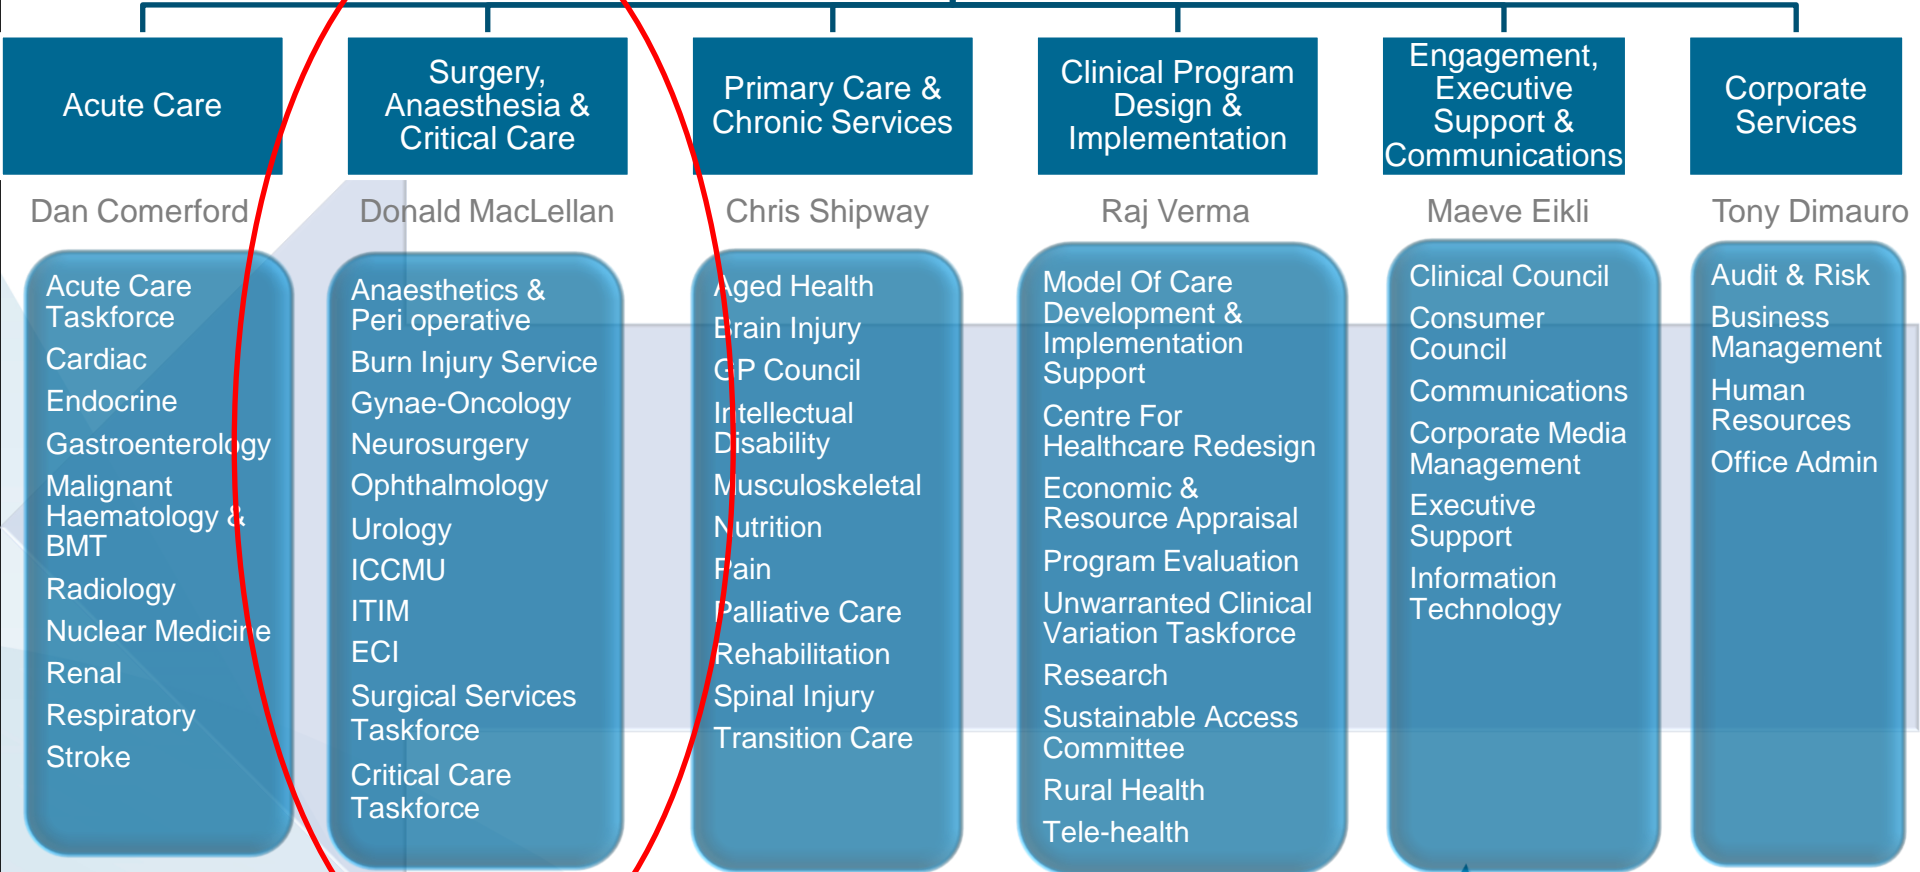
Acute Care

Dan Comerford

Acute Care Taskforce
Cardiac
Endocrine
Gastroenterology
Malignant Haematology & BMT
Radiology
Nuclear Medicine
Renal
Respiratory
Stroke

Surgery, Anaesthesia & Critical Care

Donald MacLellan

Anaesthetics & Peri operative
Burn Injury Service
Gynae-Oncology
Neurosurgery
Ophthalmology
Urology
ICCMU
ITIM
ECI
Surgical Services Taskforce
Critical Care Taskforce

Primary Care & Chronic Services

Chris Shipway

Aged Health
Brain Injury
GP Council
Intellectual Disability
Musculoskeletal
Nutrition
Pain
Palliative Care
Rehabilitation
Spinal Injury
Transition Care

Clinical Program Design & Implementation

Raj Verma

Model Of Care Development & Implementation Support
Centre For Healthcare Redesign
Economic & Resource Appraisal
Program Evaluation
Unwarranted Clinical Variation Taskforce
Research
Sustainable Access Committee
Rural Health
Tele-health

Engagement, Executive Support & Communications

Maeve Eikli

Clinical Council
Consumer Council
Communications
Corporate Media Management
Executive Support
Information Technology

Corporate Services

Tony Dimauro

Audit & Risk
Business Management
Human Resources
Office Admin